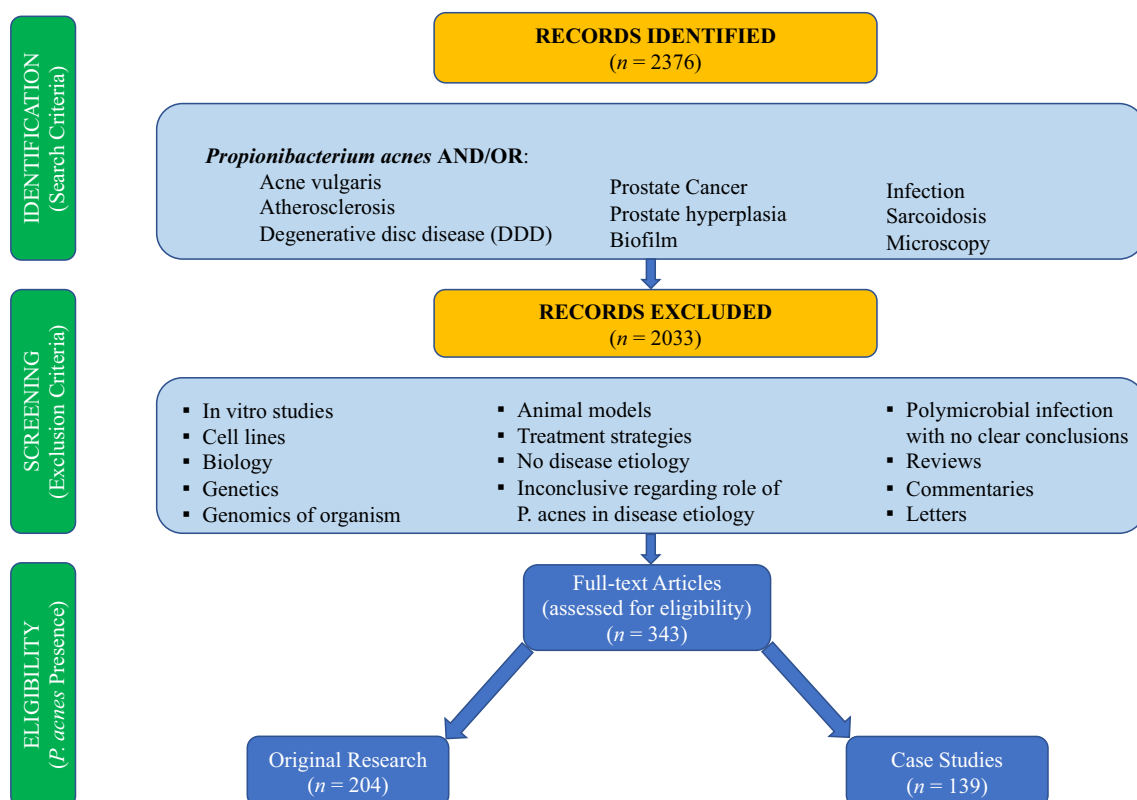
IDENTIFICATION
(Search Criteria)

RECORDS IDENTIFIED
($n$ = 2376)

Propionibacterium acnes AND/OR:
Acne vulgaris
Atherosclerosis
Degenerative disc disease (DDD)
Prostate Cancer
Prostate hyperplasia
Biofilm
Infection
Sarcoidosis
Microscopy

SCREENING
(Exclusion Criteria)

RECORDS EXCLUDED
($n$ = 2033)

▪ In vitro studies
▪ Cell lines
▪ Biology
▪ Genetics
▪ Genomics of organism
▪ Animal models
▪ Treatment strategies
▪ No disease etiology
▪ Inconclusive regarding role of P. acnes in disease etiology
▪ Polymicrobial infection with no clear conclusions
▪ Reviews
▪ Commentaries
▪ Letters

ELIGIBILITY
(P. acnes Presence)

Full-text Articles
(assessed for eligibility)
($n$ = 343)

Original Research
($n$ = 204)

Case Studies
($n$ = 139)